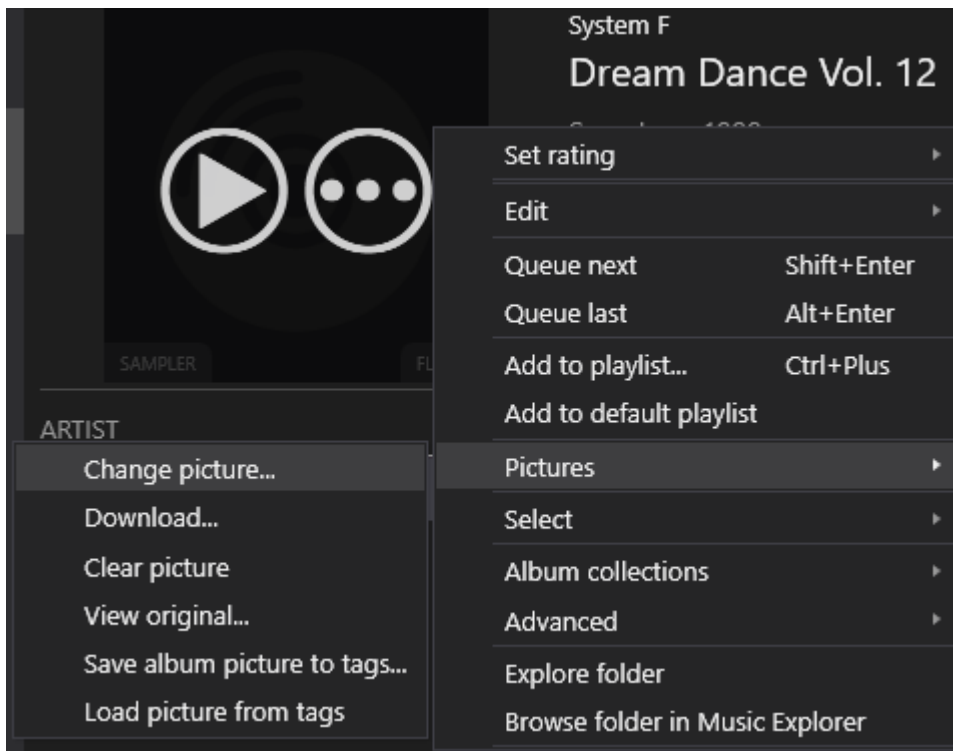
System F

Dream Dance Vol. 12

SAMPLER

FL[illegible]

ARTIST

Set rating

Edit

Queue next Shift+Enter

Queue last Alt+Enter

Add to playlist... Ctrl+Plus

Add to default playlist

Pictures

Select

Album collections

Advanced

Explore folder

Browse folder in Music Explorer

Change picture...

Download...

Clear picture

View original...

Save album picture to tags...

Load picture from tags